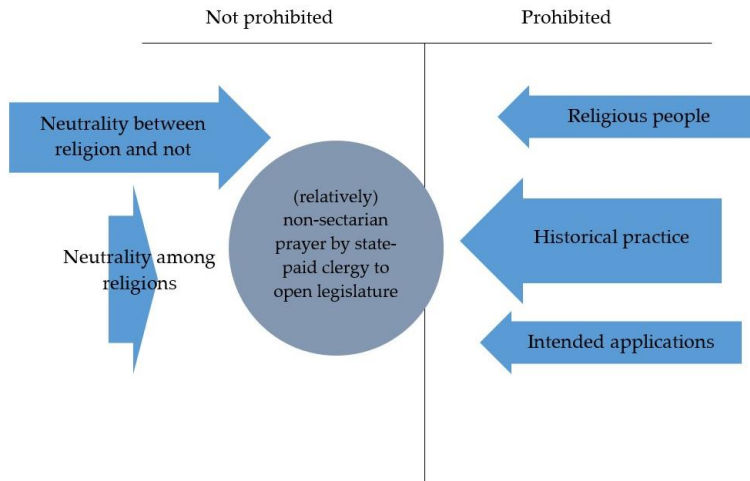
Not prohibited

Prohibited

Neutrality between religion and not

Neutrality among religions

(relatively) non-sectarian prayer by state-paid clergy to open legislature

Religious people

Historical practice

Intended applications